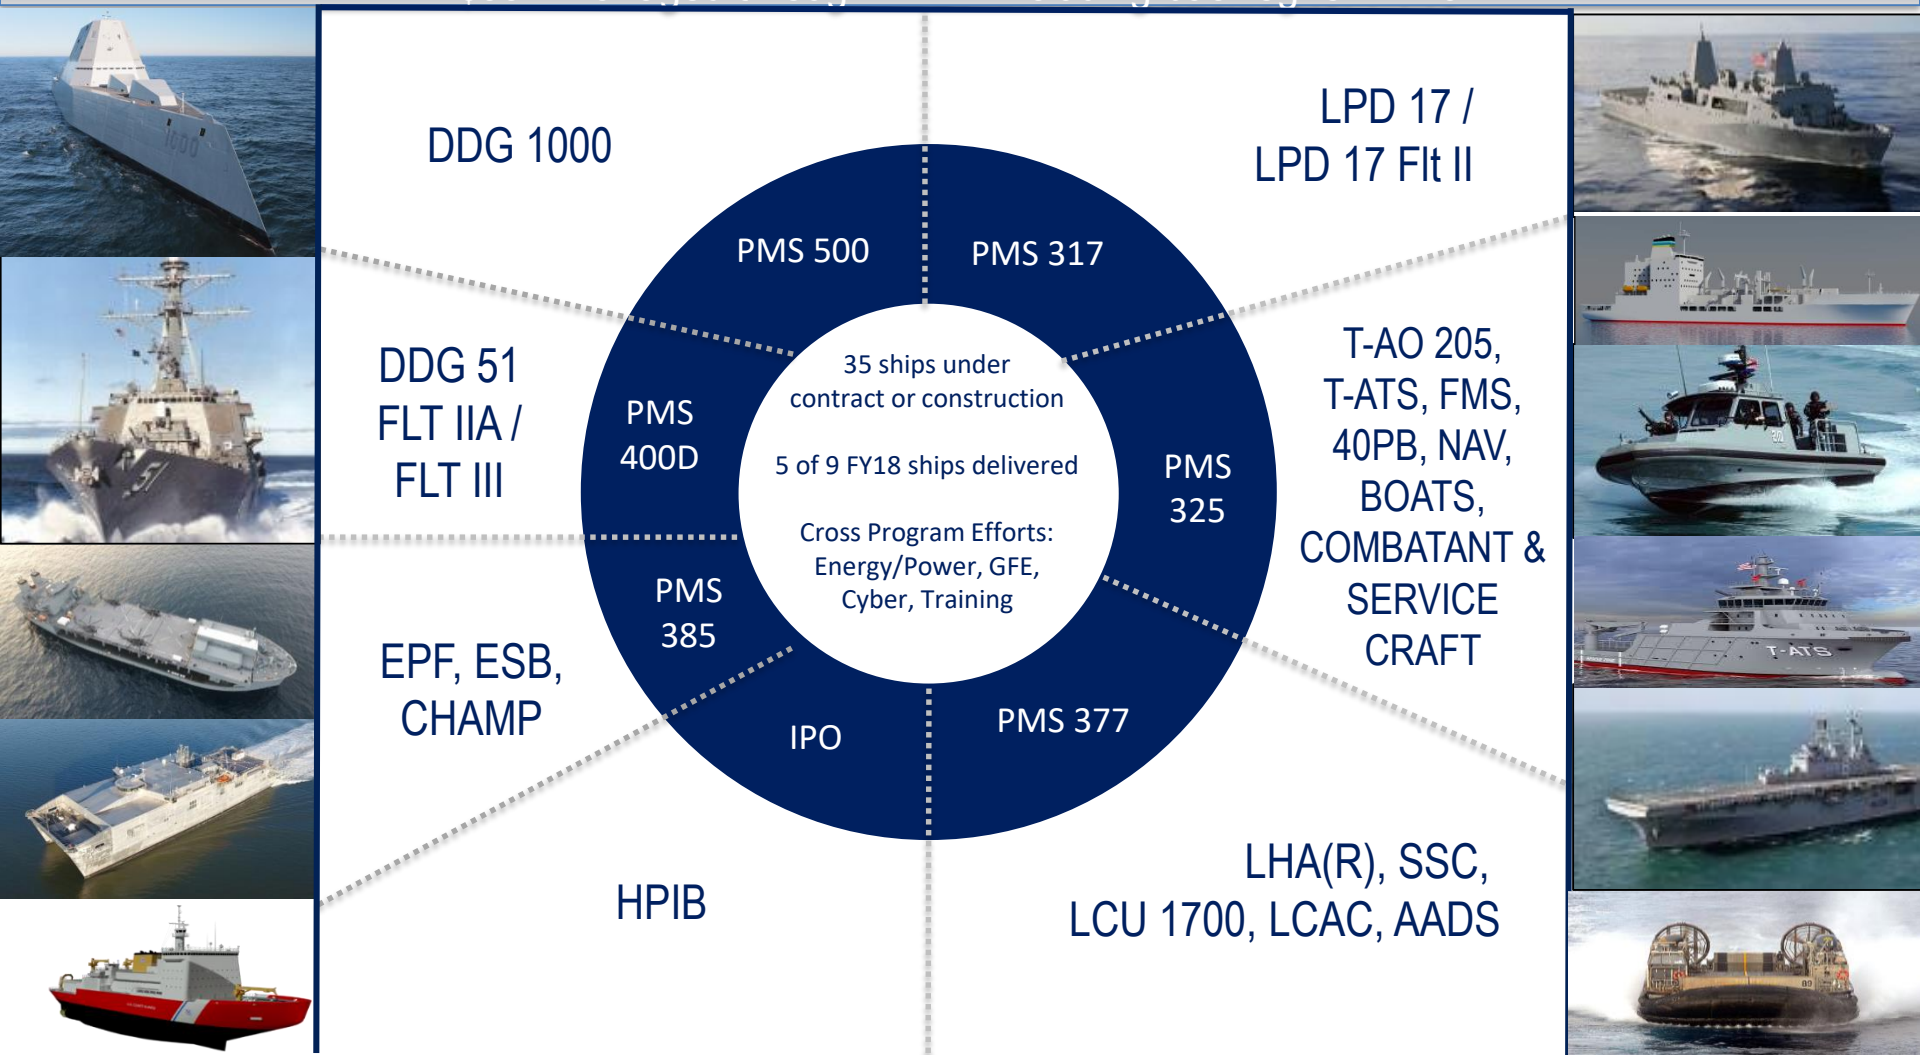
DDG 1000

LPD 17 /
LPD 17 Flt II

DDG 51
FLT IIA /
FLT III

T-AO 205,
T-ATS, FMS,
40PB, NAV,
BOATS,
COMBATANT &
SERVICE
CRAFT

EPF, ESB,
CHAMP

HPIB

LHA(R), SSC,
LCU 1700, LCAC, AADS

PMS 500

PMS 317

PMS 400D

PMS 325

PMS 385

IPO

PMS 377

35 ships under contract or construction

5 of 9 FY18 ships delivered

Cross Program Efforts: Energy/Power, GFE, Cyber, Training

1000

51

T-ATS